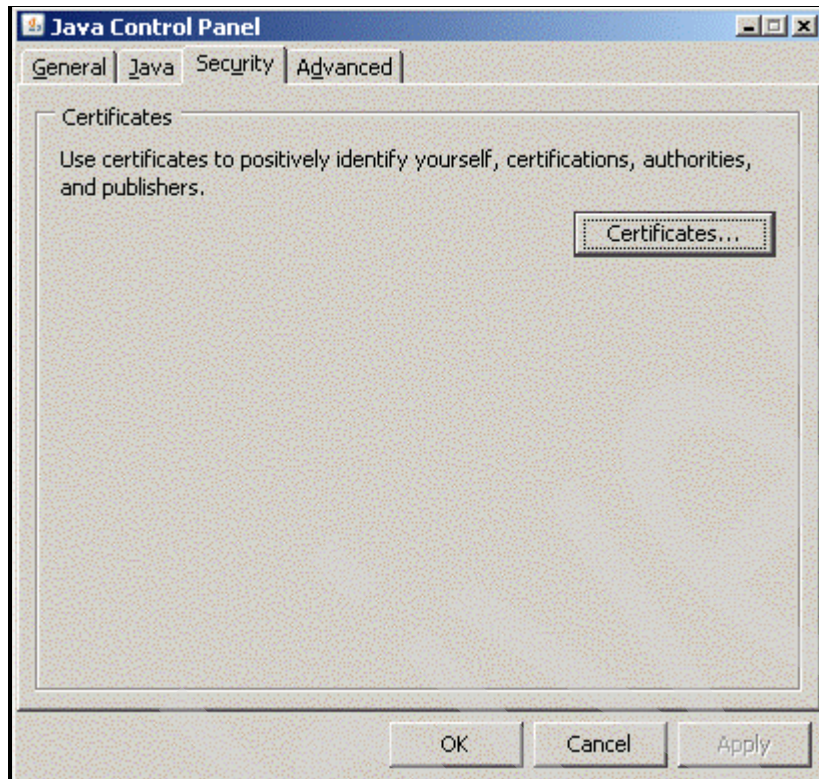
Java Control Panel

General | Java | Security | Advanced

Certificates

Use certificates to positively identify yourself, certifications, authorities, and publishers.

Certificates...

OK Cancel Apply